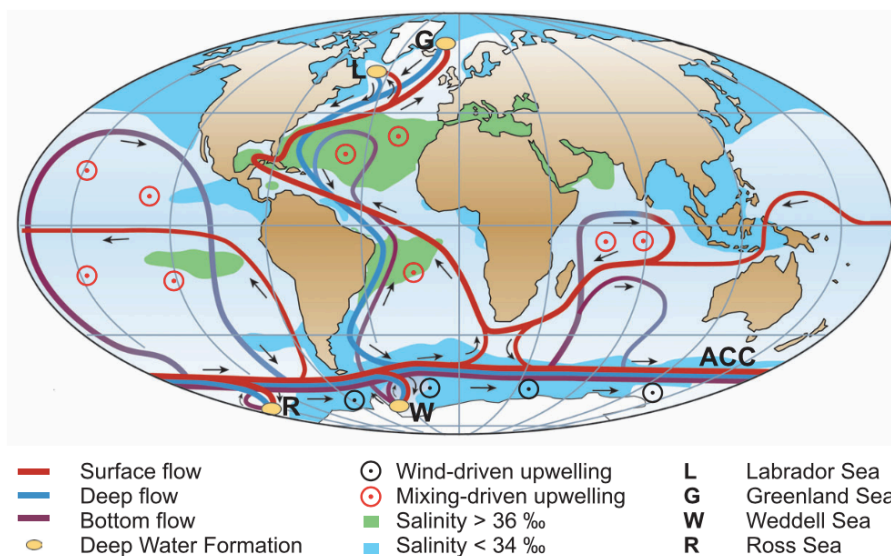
G
L
ACC
R
W

Surface flow
Deep flow
Bottom flow
Deep Water Formation

Wind-driven upwelling
Mixing-driven upwelling
Salinity > 36 ‰
Salinity < 34 ‰

| | |
|---|---|
| L | Labrador Sea |
| G | Greenland Sea |
| W | Weddell Sea |
| R | Ross Sea |